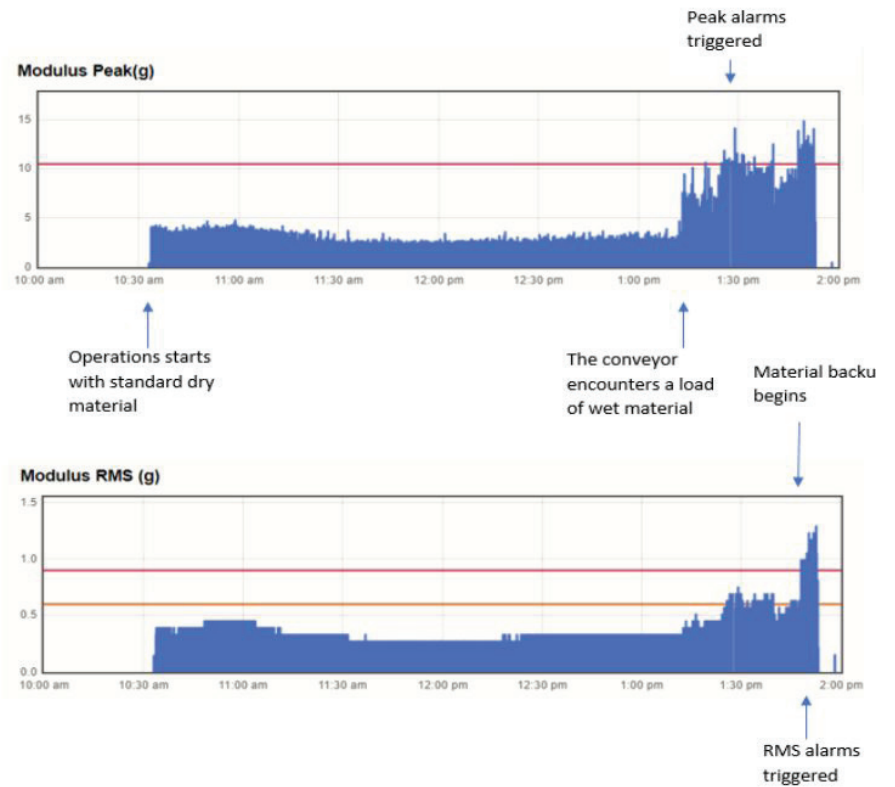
Peak alarms triggered

Modulus Peak(g)

15
10
5
0

10:00 am
10:30 am
11:00 am
11:30 am
12:00 pm
12:30 pm
1:00 pm
1:30 pm
2:00 pm

Operations starts with standard dry material

The conveyor encounters a load of wet material

Material backu begins

Modulus RMS (g)

1.5
1.0
0.5
0.0

10:00 am
10:30 am
11:00 am
11:30 am
12:00 pm
12:30 pm
1:00 pm
1:30 pm
2:00 pm

RMS alarms triggered